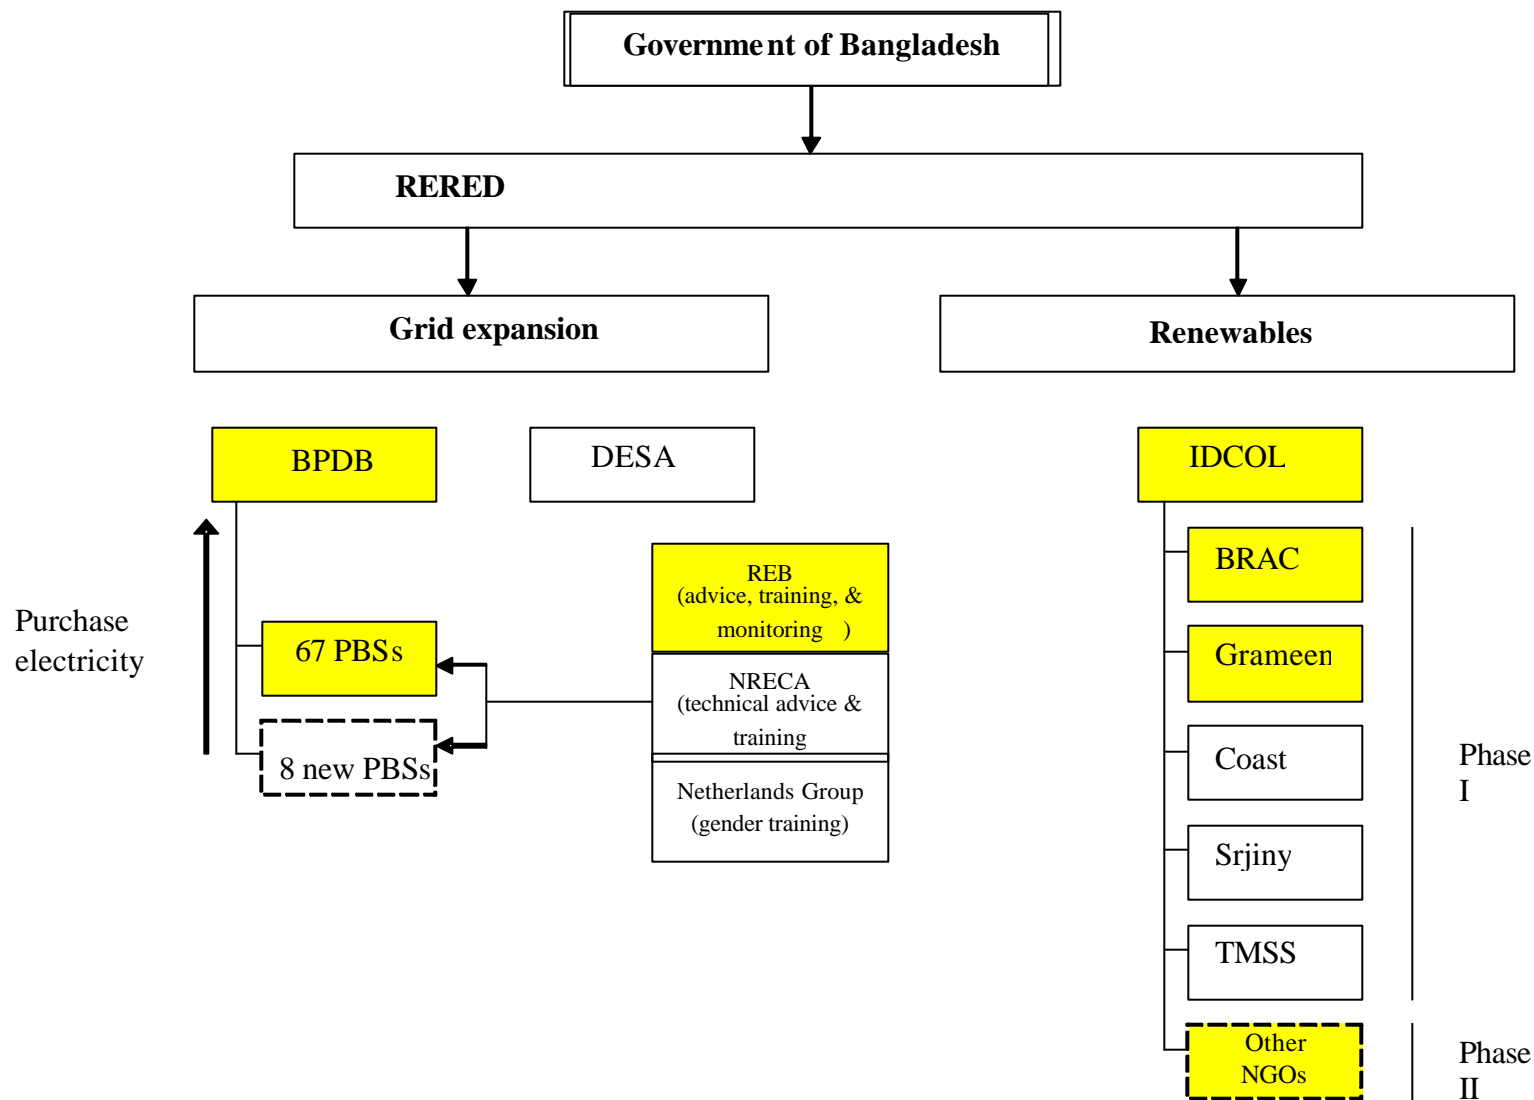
Government of Bangladesh

RERED

Grid expansion

Renewables

BPDB

DESA

IDCOL

Purchase electricity

67 PBSs

8 new PBSs

REB (advice, training, & monitoring )

NRECA (technical advice & training

Netherlands Group (gender training)

BRAC

Grameen

Coast

Srjiny

TMSS

Other NGOs

Phase I

Phase II